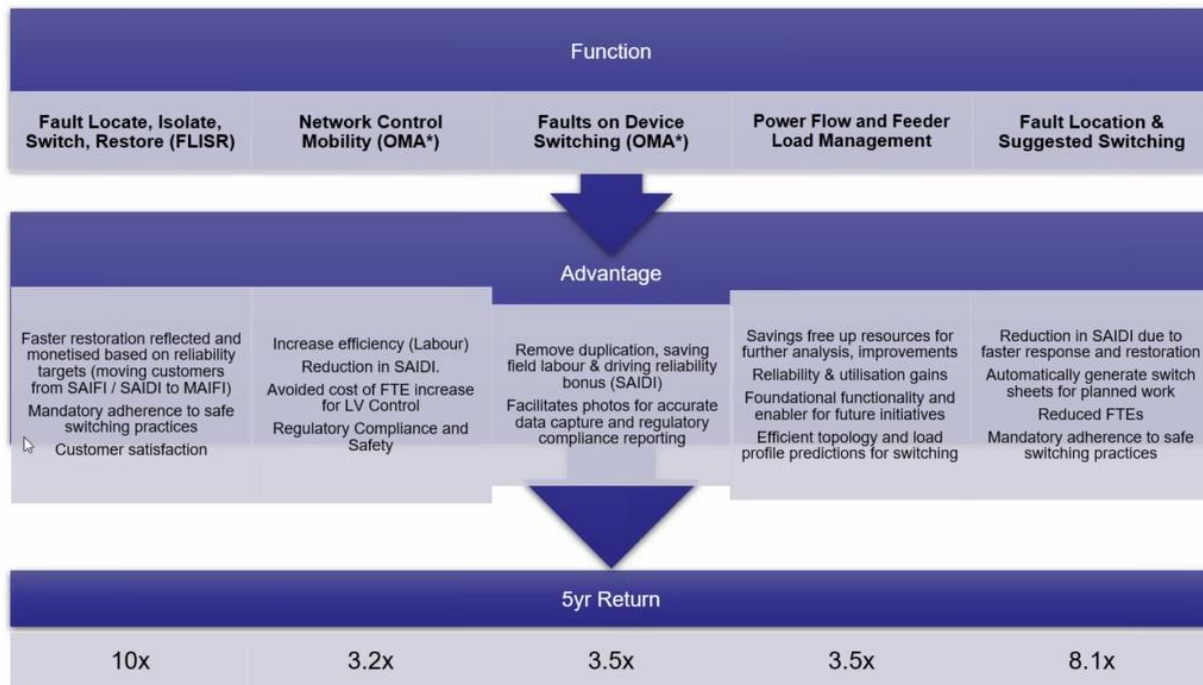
Function

| Fault Locate, Isolate, Switch, Restore (FLISR) | Network Control Mobility (OMA*) | Faults on Device Switching (OMA*) | Power Flow and Feeder Load Management | Fault Location & Suggested Switching |
|---|---|---|---|---|

Advantage

| Faster restoration reflected and monetised based on reliability targets (moving customers from SAIFI / SAIDI to MAIFI) Mandatory adherence to safe switching practices Customer satisfaction | Increase efficiency (Labour) Reduction in SAIDI. Avoided cost of FTE increase for LV Control Regulatory Compliance and Safety | Remove duplication, saving field labour & driving reliability bonus (SAIDI) Facilitates photos for accurate data capture and regulatory compliance reporting | Savings free up resources for further analysis, improvements Reliability & utilisation gains Foundational functionality and enabler for future initiatives Efficient topology and load profile predictions for switching | Reduction in SAIDI due to faster response and restoration Automatically generate switch sheets for planned work Reduced FTEs Mandatory adherence to safe switching practices |
|---|---|---|---|---|

5yr Return

| 10x | 3.2x | 3.5x | 3.5x | 8.1x |
|---|---|---|---|---|